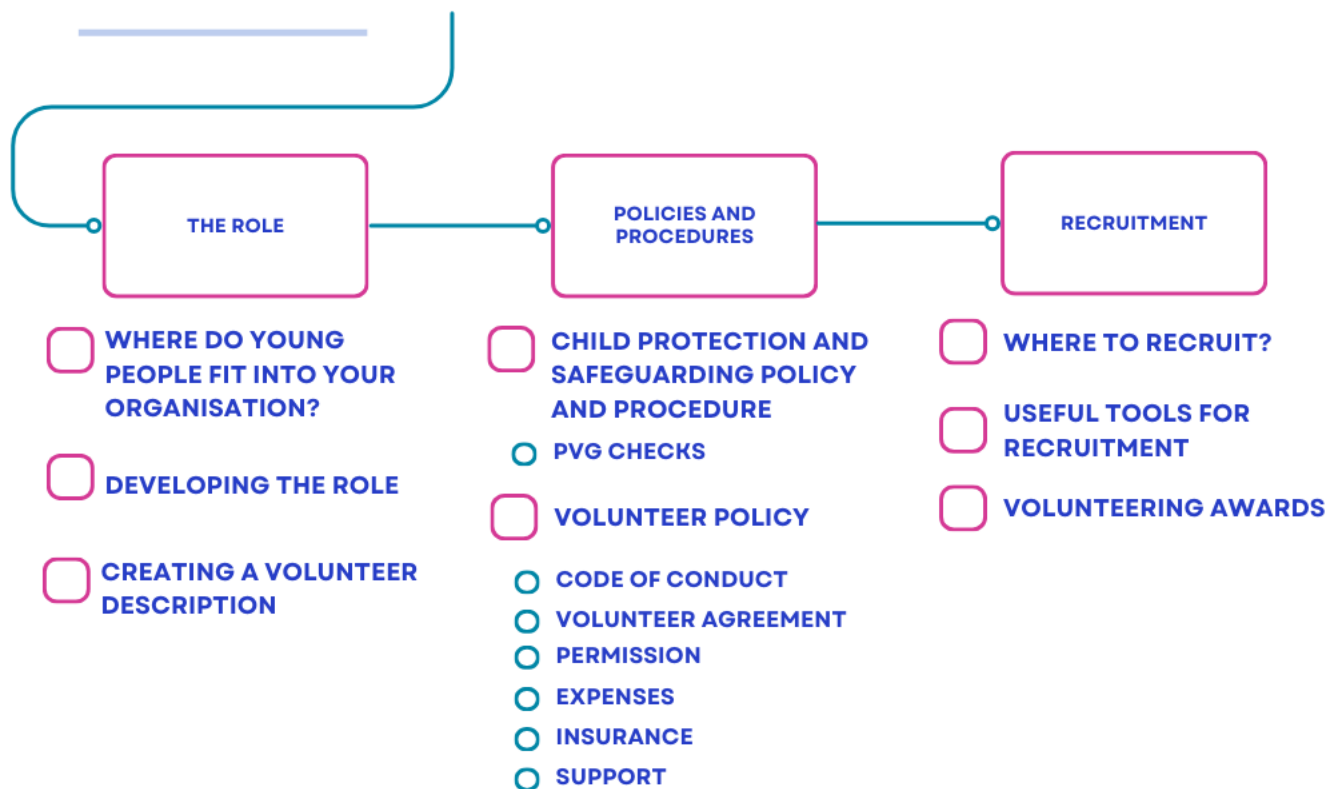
THE ROLE

POLICIES AND PROCEDURES

RECRUITMENT

WHERE DO YOUNG PEOPLE FIT INTO YOUR ORGANISATION?

DEVELOPING THE ROLE

CREATING A VOLUNTEER DESCRIPTION

CHILD PROTECTION AND SAFEGUARDING POLICY AND PROCEDURE

PVG CHECKS

VOLUNTEER POLICY

CODE OF CONDUCT

VOLUNTEER AGREEMENT

PERMISSION

EXPENSES

INSURANCE

SUPPORT

WHERE TO RECRUIT?

USEFUL TOOLS FOR RECRUITMENT

VOLUNTEERING AWARDS